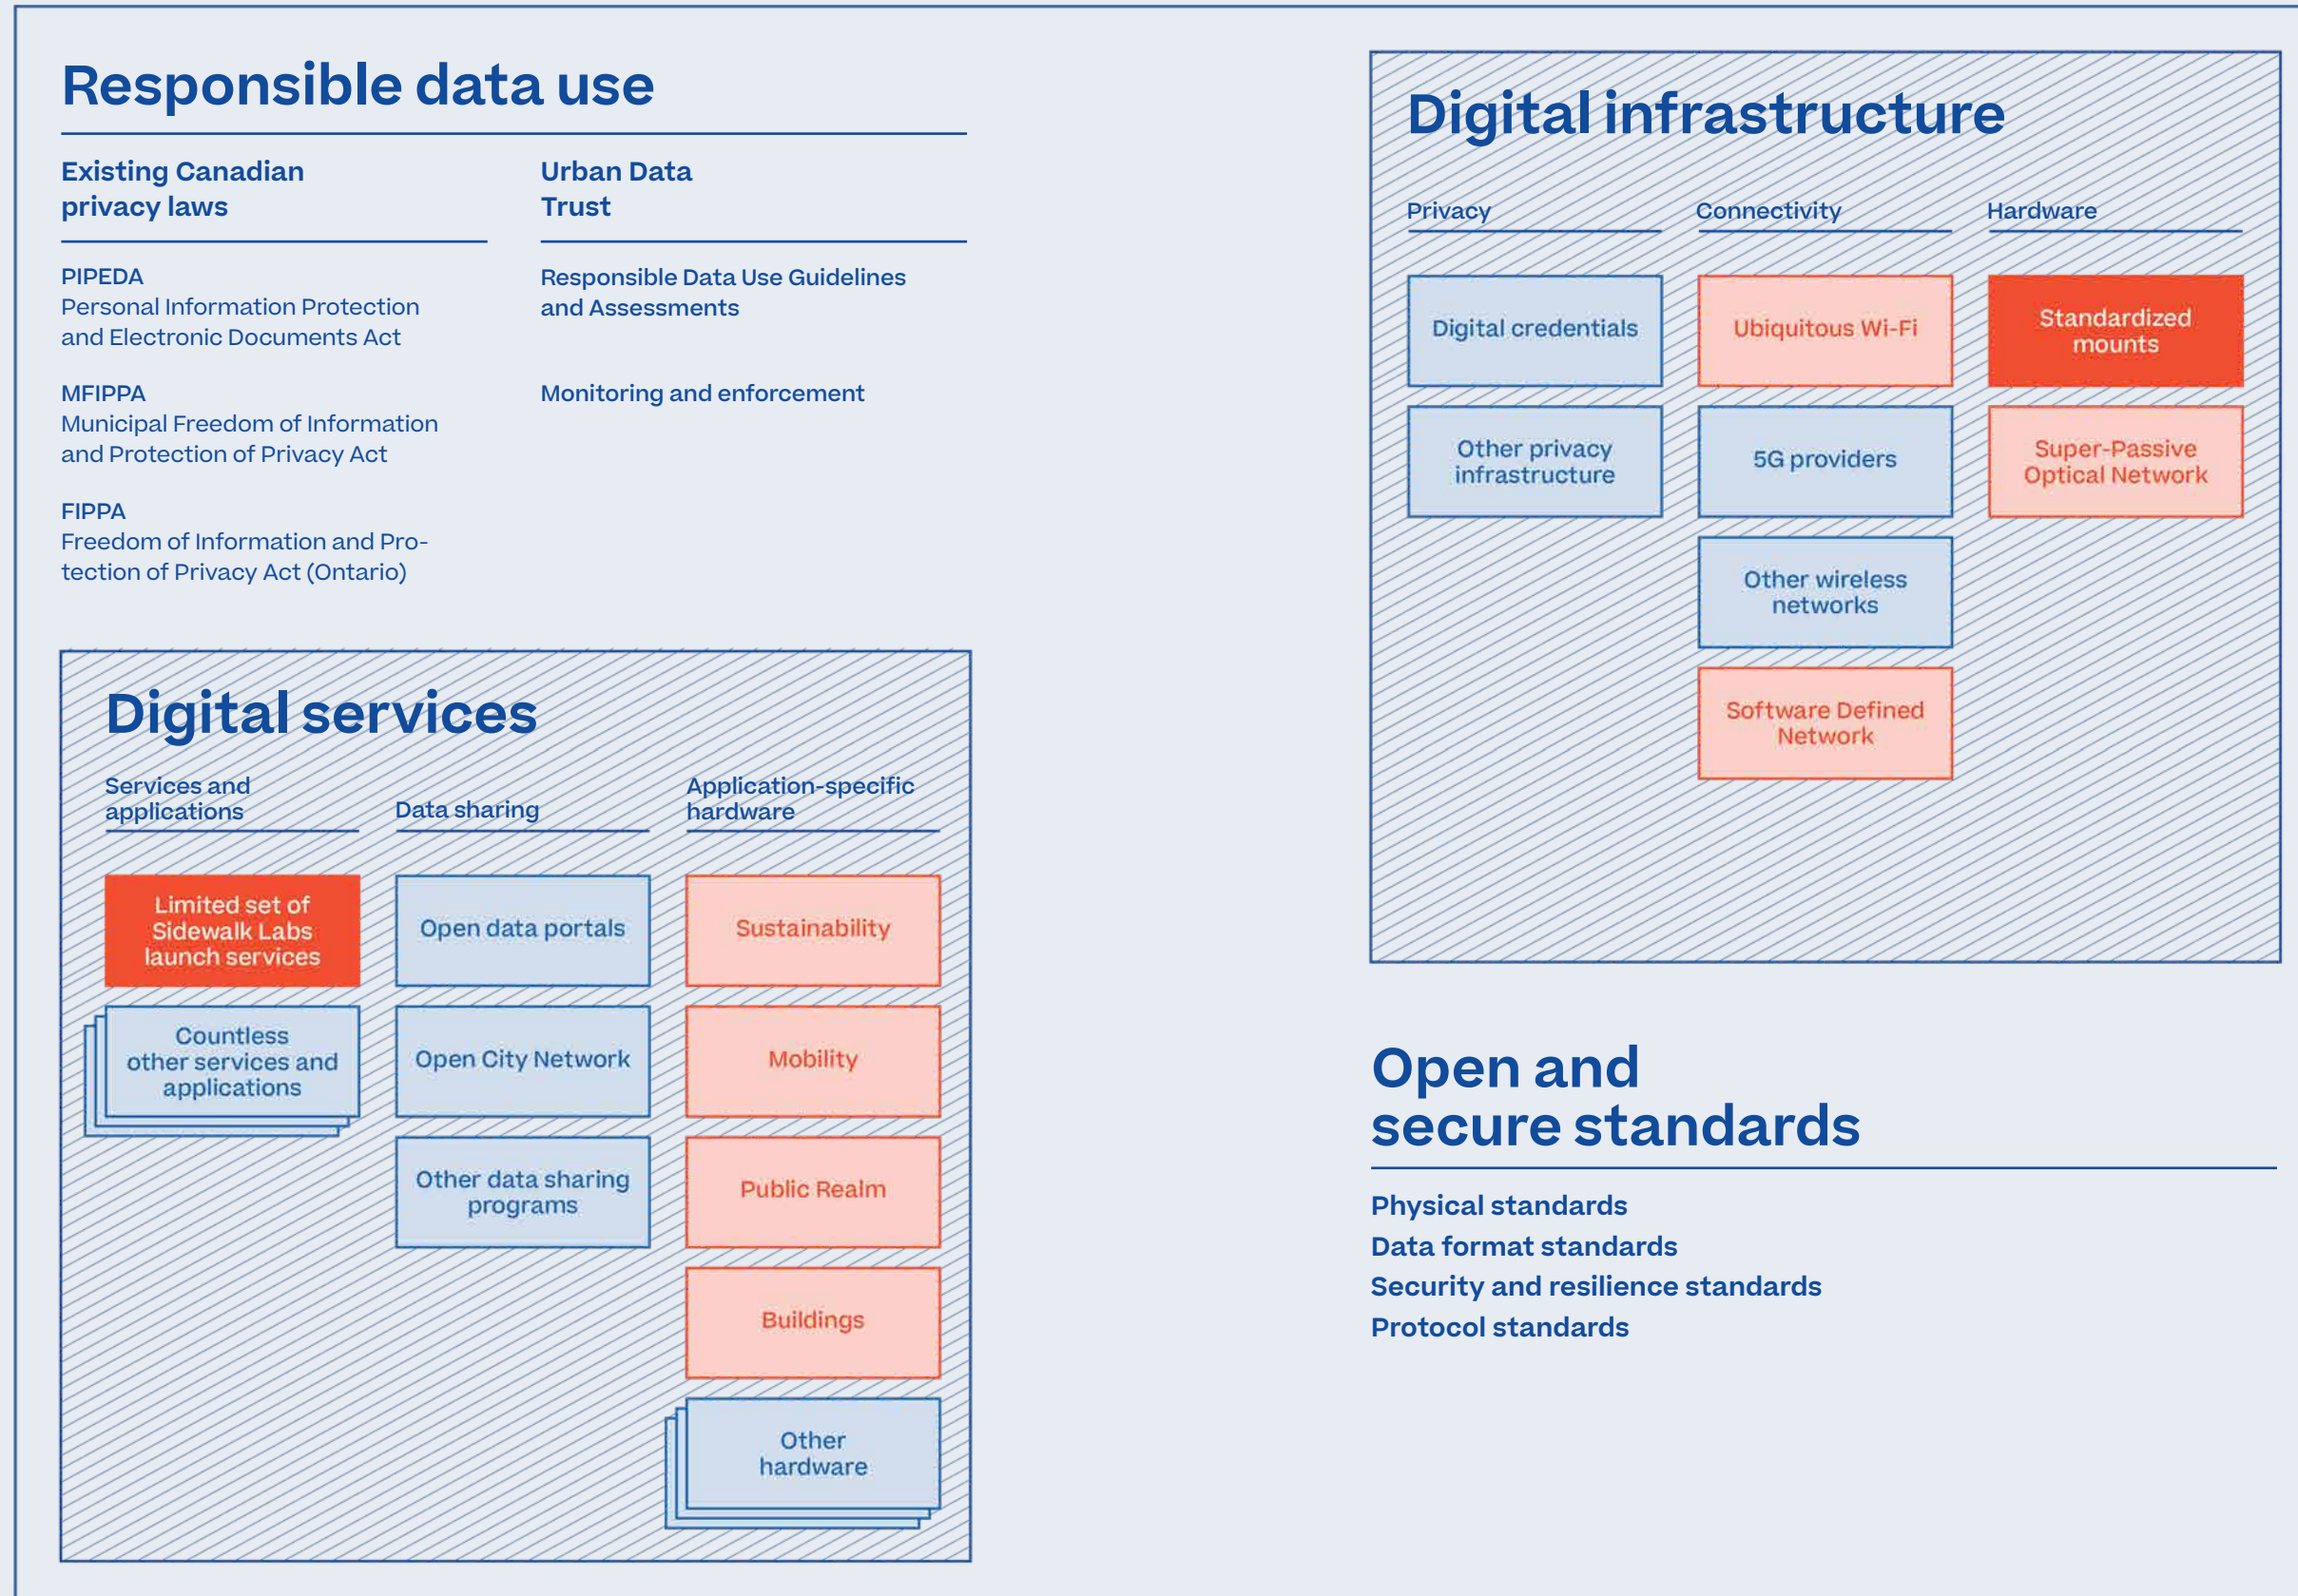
Responsible data use

Existing Canadian privacy laws

PIPEDA
Personal Information Protection and Electronic Documents Act

MFIPPA
Municipal Freedom of Information and Protection of Privacy Act

FIPPA
Freedom of Information and Protection of Privacy Act (Ontario)

Urban Data Trust

Responsible Data Use Guidelines and Assessments

Monitoring and enforcement

Digital infrastructure

Privacy

Digital credentials

Other privacy infrastructure

Connectivity

Ubiquitous Wi-Fi

5G providers

Other wireless networks

Software Defined Network

Hardware

Standardized mounts

Super-Passive Optical Network

Digital services

Services and applications

Limited set of Sidewalk Labs launch services

Countless other services and applications

Data sharing

Open data portals

Open City Network

Other data sharing programs

Application-specific hardware

Sustainability

Mobility

Public Realm

Buildings

Other hardware

Open and secure standards

Physical standards
Data format standards
Security and resilience standards
Protocol standards